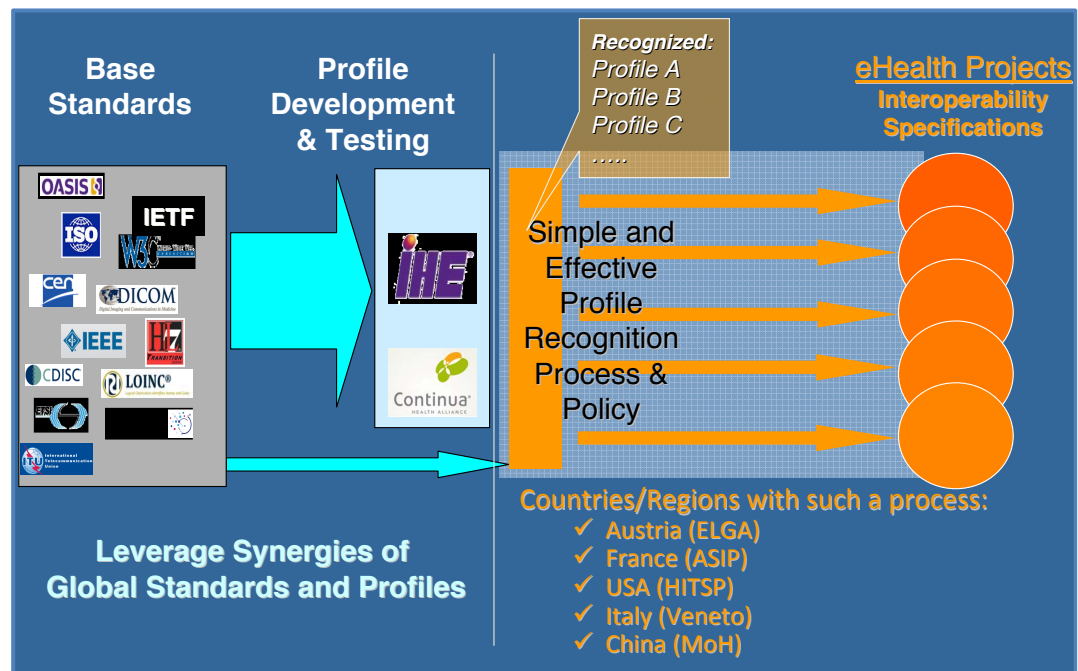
Base Standards

Profile Development & Testing

Recognized:
Profile A
Profile B
Profile C
.....

eHealth Projects
Interoperability Specifications

OASIS

IETF

ISO

W3C

cen

DICOM

IEEE

HL7

CDISC

LOINC

ITU International Telecommunication Union

IHE

Continua HEALTH ALLIANCE

Simple and Effective Profile Recognition Process & Policy

Countries/Regions with such a process:
✓ Austria (ELGA)
✓ France (ASIP)
✓ USA (HITSP)
✓ Italy (Veneto)
✓ China (MoH)

Leverage Synergies of Global Standards and Profiles